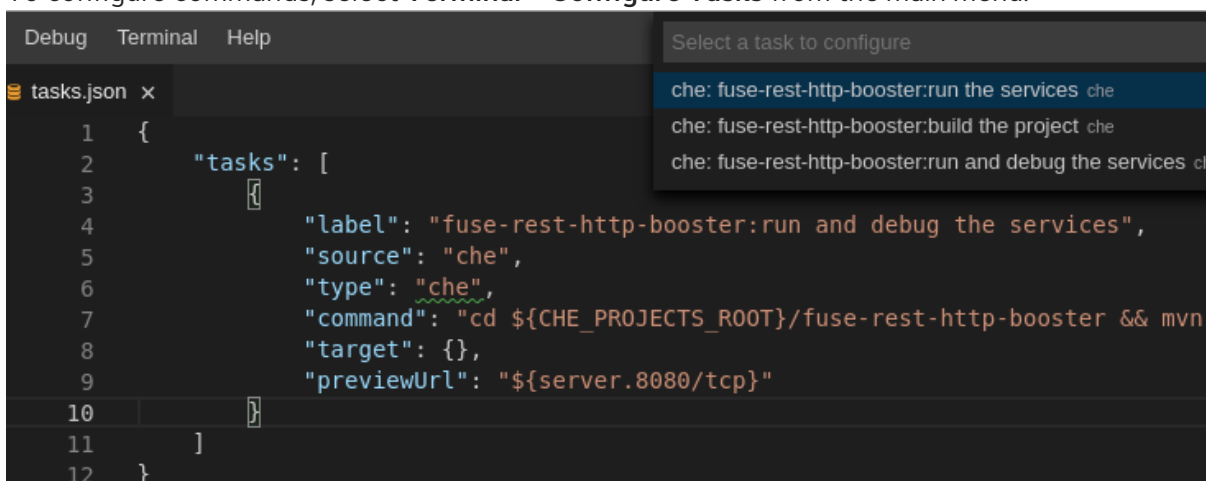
Debug Terminal Help

Select a task to configure

che: fuse-rest-http-booster:run the services che
che: fuse-rest-http-booster:build the project che
che: fuse-rest-http-booster:run and debug the services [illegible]

tasks.json ×

1 {
2 "tasks": [
3 {
4 "label": "fuse-rest-http-booster:run and debug the services",
5 "source": "che",
6 "type": "che",
7 "command": "cd ${CHE_PROJECTS_ROOT}/fuse-rest-http-booster && mvn
8 "target": {},
9 "previewUrl": "${server.8080/tcp}"
10 }
11 ]
12 }